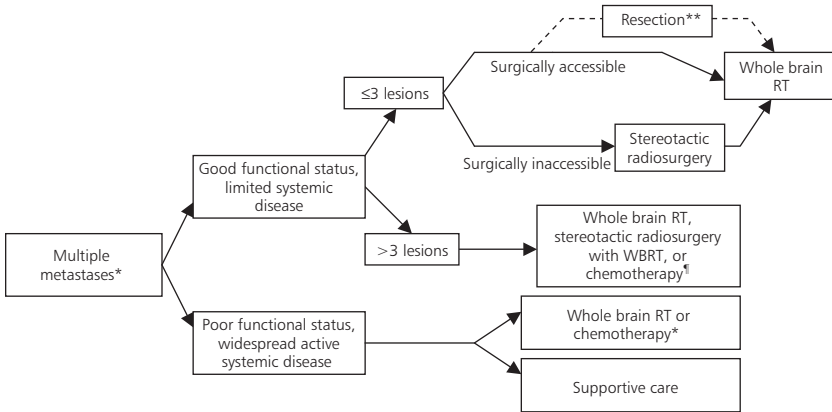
Multiple metastases*

Good functional status, limited systemic disease

≤3 lesions

Surgically accessible

Resection**

Whole brain RT

Surgically inaccessible

Stereotactic radiosurgery

>3 lesions

Whole brain RT, stereotactic radiosurgery with WBRT, or chemotherapy¶

Poor functional status, widespread active systemic disease

Whole brain RT or chemotherapy*

Supportive care